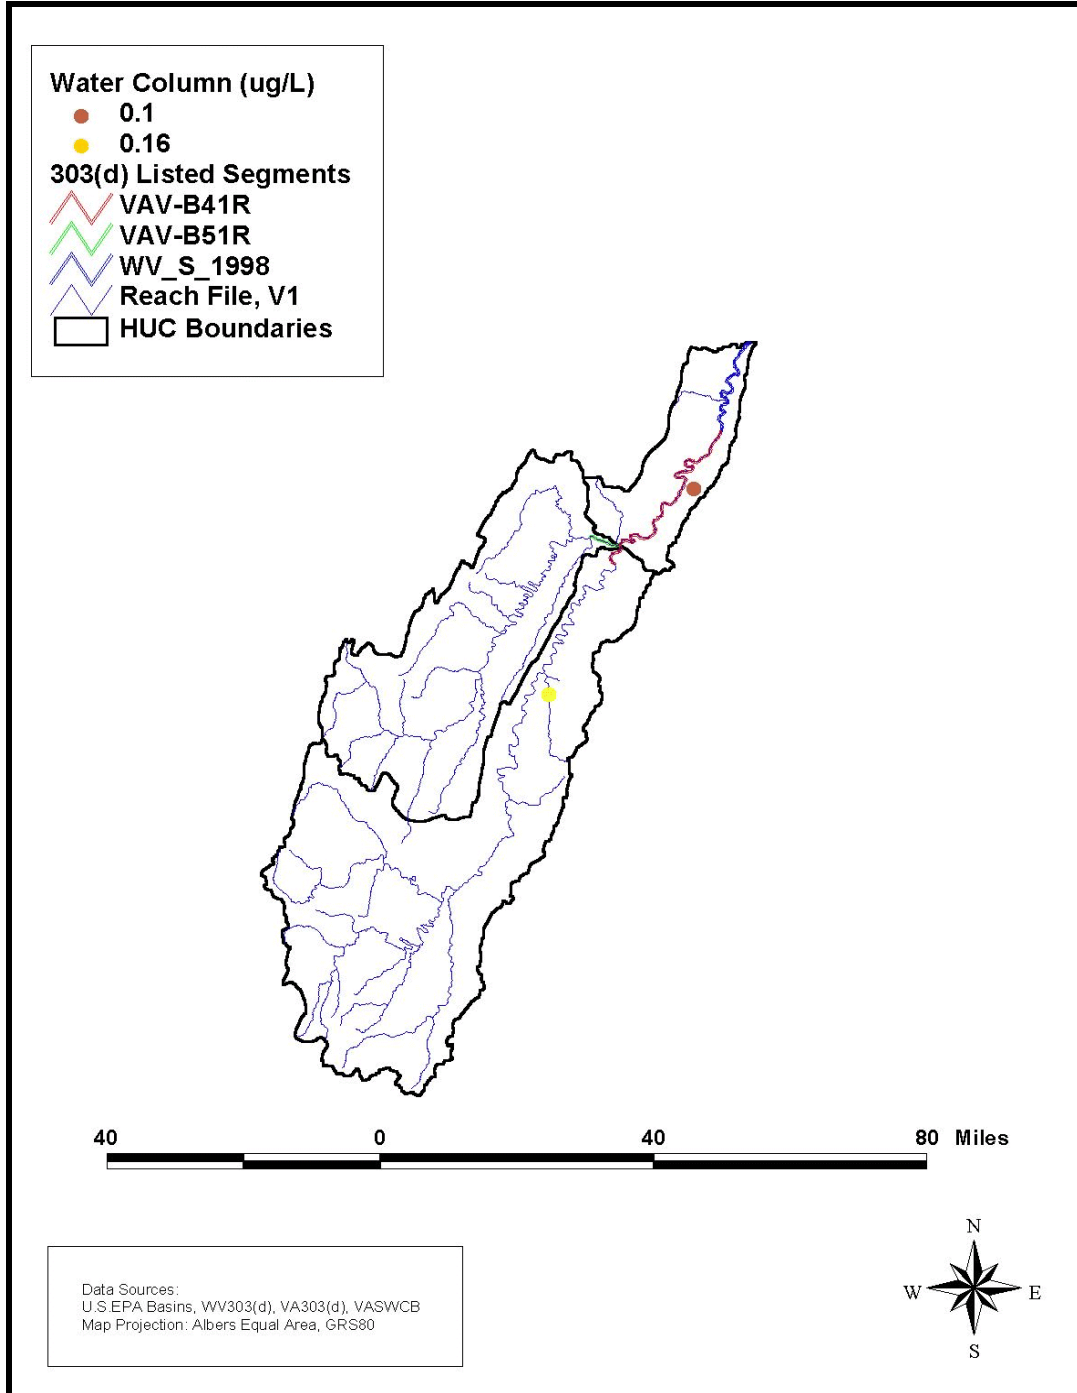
Water Column (ug/L)
0.1
0.16
303(d) Listed Segments
VAV-B41R
VAV-B51R
WV_S_1998
Reach File, V1
HUC Boundaries

40 0 40 80 Miles

Data Sources:
U.S.EPA Basins, WV303(d), VA303(d), VASWCB
Map Projection: Albers Equal Area, GRS80

N
W E
S